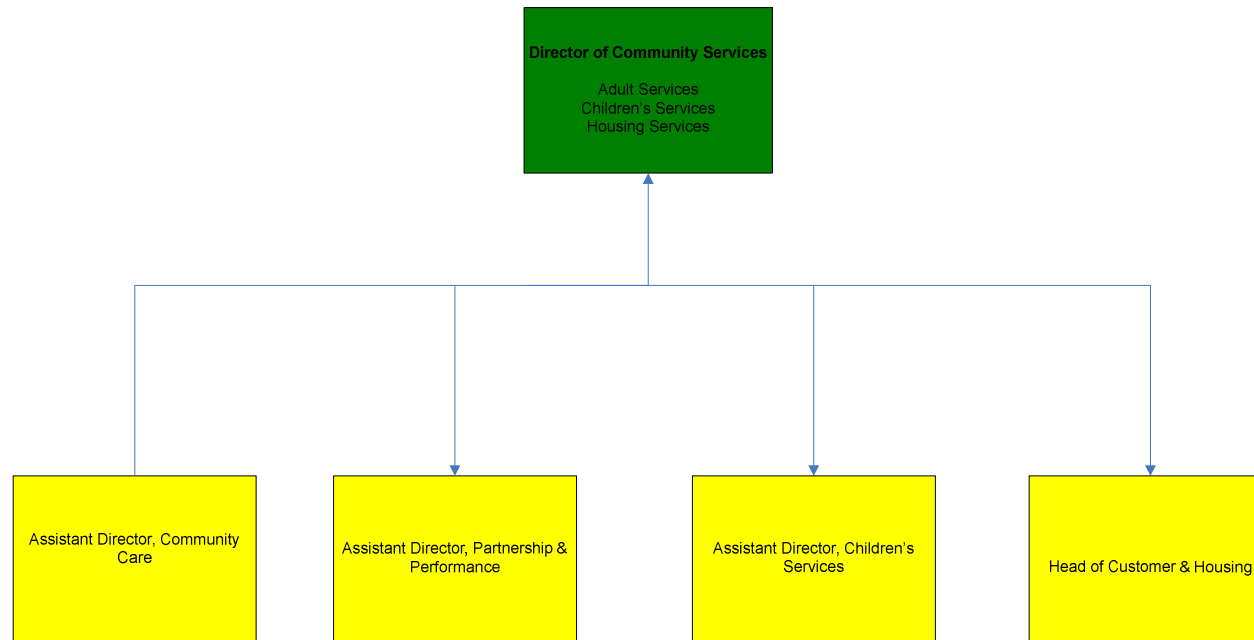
**Director of Community Services**

Adult Services
Children's Services
Housing Services

Assistant Director, Community Care

Assistant Director, Partnership & Performance

Assistant Director, Children's Services

Head of Customer & Housing